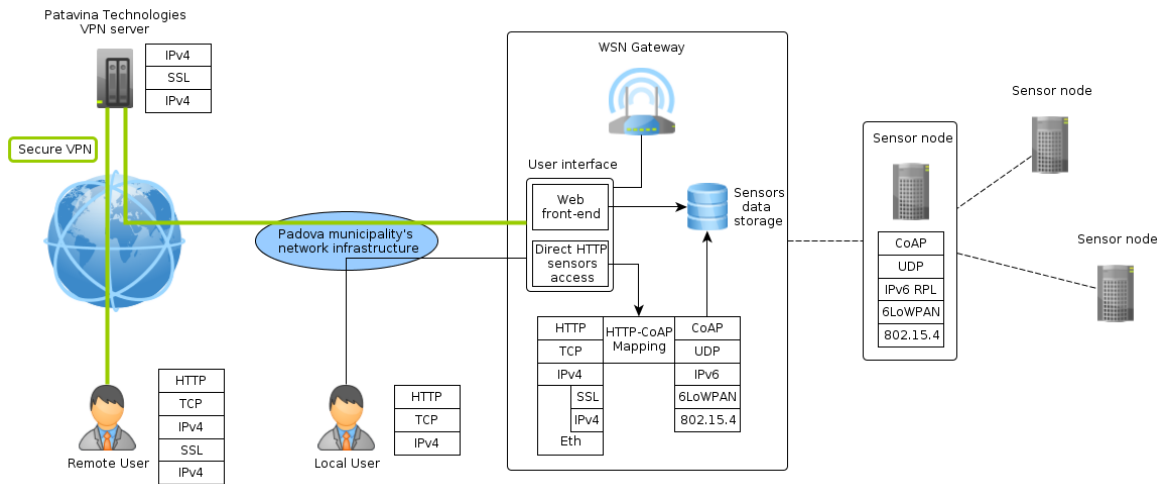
Patavina Technologies VPN server

| IPv4 |
|---|
| SSL |
| IPv4 |

Secure VPN

WSN Gateway

User interface

Web front-end

Direct HTTP sensors access

Sensors data storage

Padova municipality's network infrastructure

| HTTP | HTTP-CoAP Mapping | CoAP |
|---|---|---|
| TCP | | UDP |
| IPv4 | | IPv6 |
| SSL | | 6LoWPAN |
| IPv4 | | 802.15.4 |
| Eth | | |

Sensor node

| CoAP |
|---|
| UDP |
| IPv6 RPL |
| 6LoWPAN |
| 802.15.4 |

Sensor node

Sensor node

| HTTP |
|---|
| TCP |
| IPv4 |
| SSL |
| IPv4 |

Remote User

| HTTP |
|---|
| TCP |
| IPv4 |

Local User